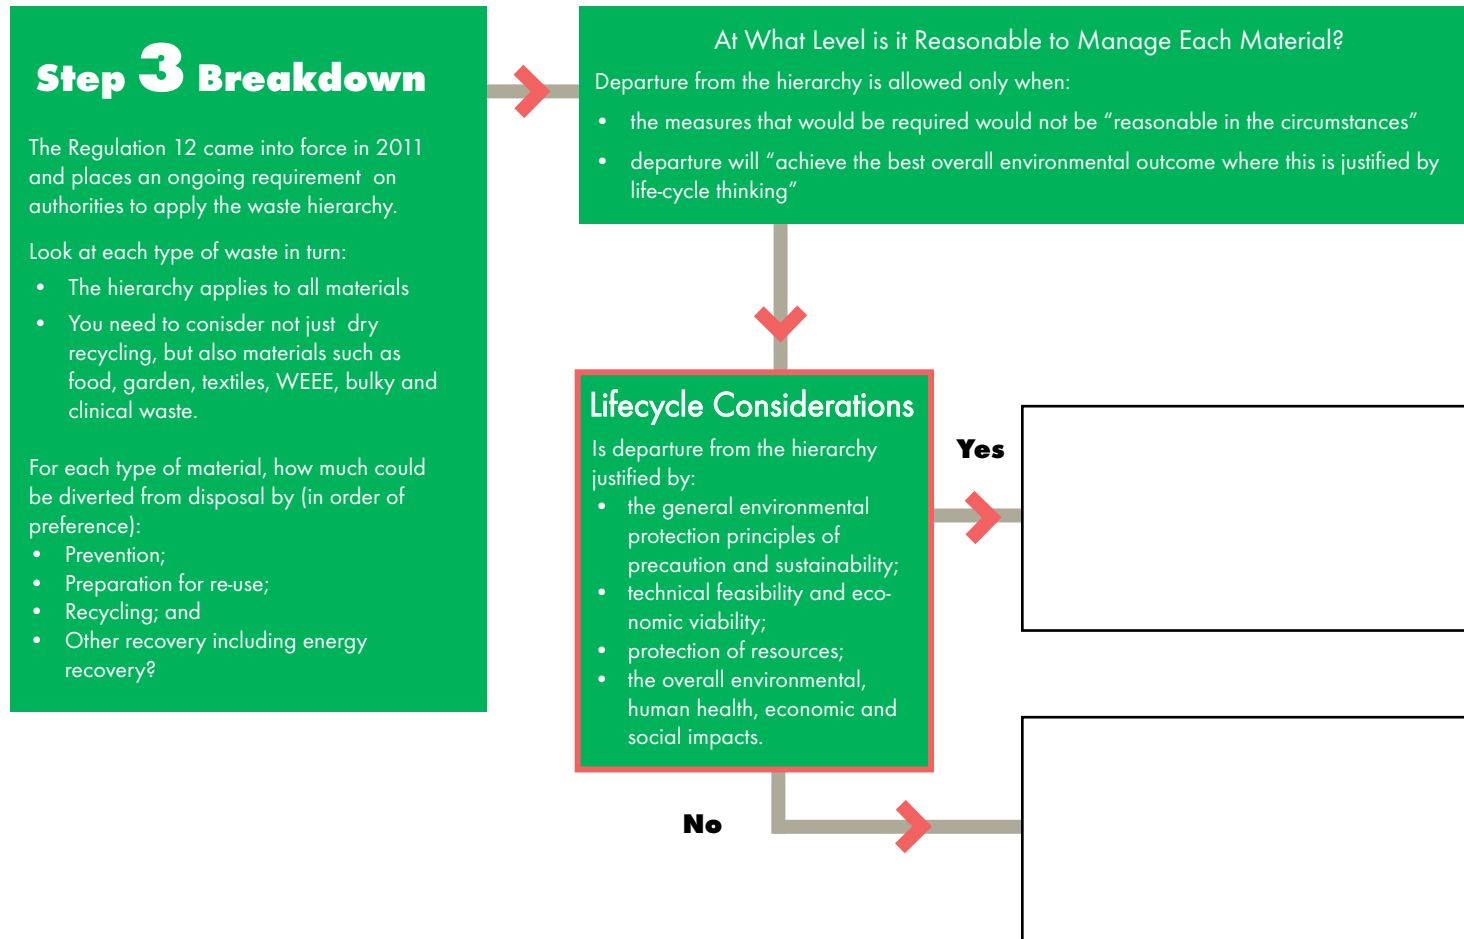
Step 3 Breakdown

The Regulation 12 came into force in 2011 and places an ongoing requirement on authorities to apply the waste hierarchy.

Look at each type of waste in turn:

- The hierarchy applies to all materials
- You need to conisder not just dry recycling, but also materials such as food, garden, textiles, WEEE, bulky and clinical waste.

For each type of material, how much could be diverted from disposal by (in order of preference):

- Prevention;
- Preparation for re-use;
- Recycling; and
- Other recovery including energy recovery?

At What Level is it Reasonable to Manage Each Material?

Departure from the hierarchy is allowed only when:

- the measures that would be required would not be "reasonable in the circumstances"
- departure will "achieve the best overall environmental outcome where this is justified by life-cycle thinking"

Lifecycle Considerations

Is departure from the hierarchy justified by:

- the general environmental protection principles of precaution and sustainability;
- technical feasibility and economic viability;
- protection of resources;
- the overall environmental, human health, economic and social impacts.

Yes

No